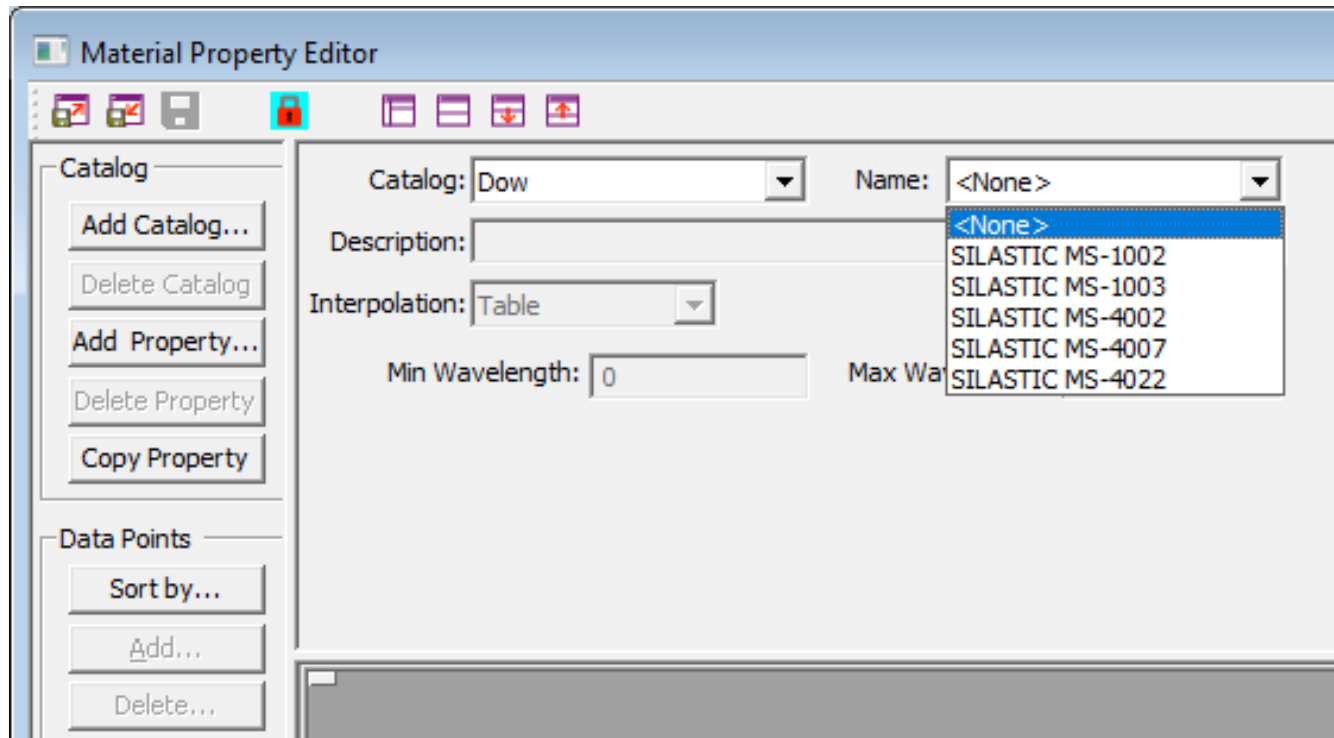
Material Property Editor

Catalog
Add Catalog...
Delete Catalog
Add Property...
Delete Property
Copy Property

Data Points
Sort by...
Add...
Delete...

Catalog: Dow
Name: <None>
<None>
SILASTIC MS-1002
SILASTIC MS-1003
SILASTIC MS-4002
SILASTIC MS-4007
SILASTIC MS-4022
Description:
Interpolation: Table
Min Wavelength: 0
Max Wa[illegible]